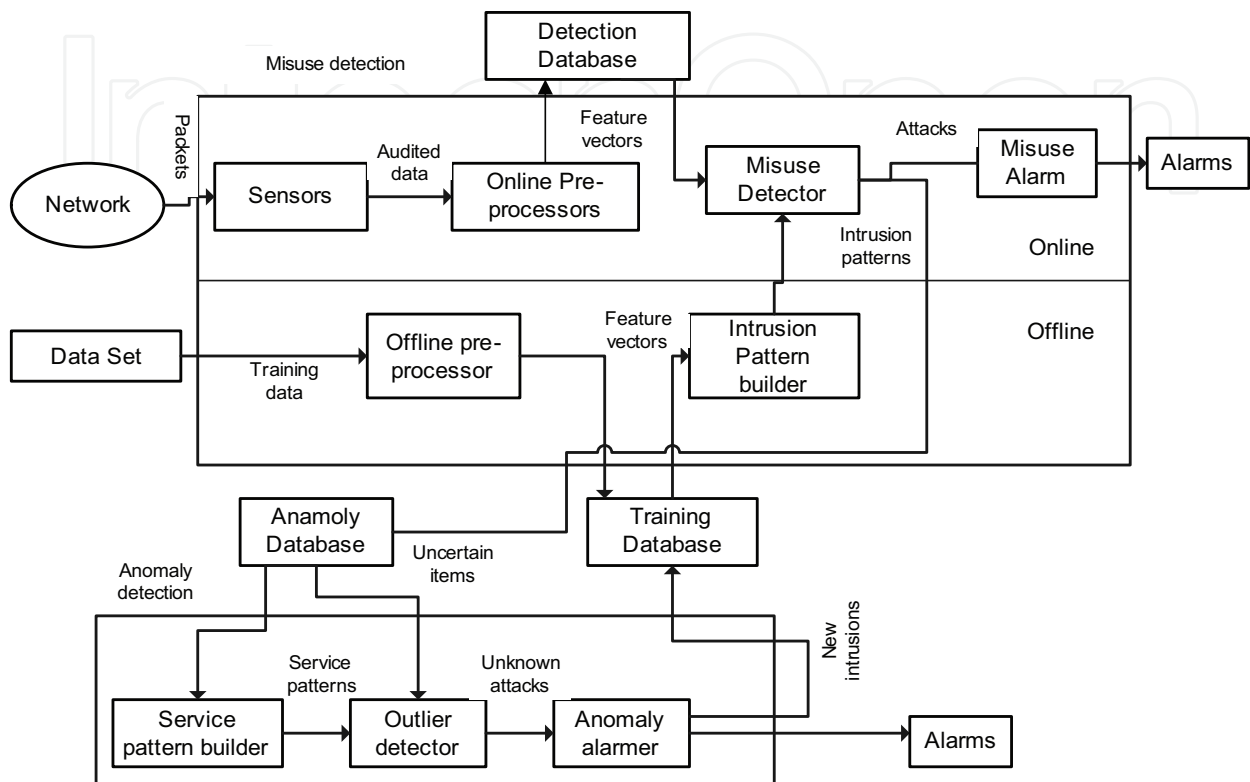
Detection Database

Misuse detection

Packets

Network

Sensors

Audited data

Online Preprocessors

Feature vectors

Misuse Detector

Attacks

Misuse Alarm

Alarms

Intrusion patterns

Online

Offline

Data Set

Training data

Offline preprocessor

Feature vectors

Intrusion Pattern builder

Anamoly Database

Uncertain items

Training Database

Anomaly detection

New intrusions

Service patterns

Unknown attacks

Service pattern builder

Outlier detector

Anomaly alarmer

Alarms